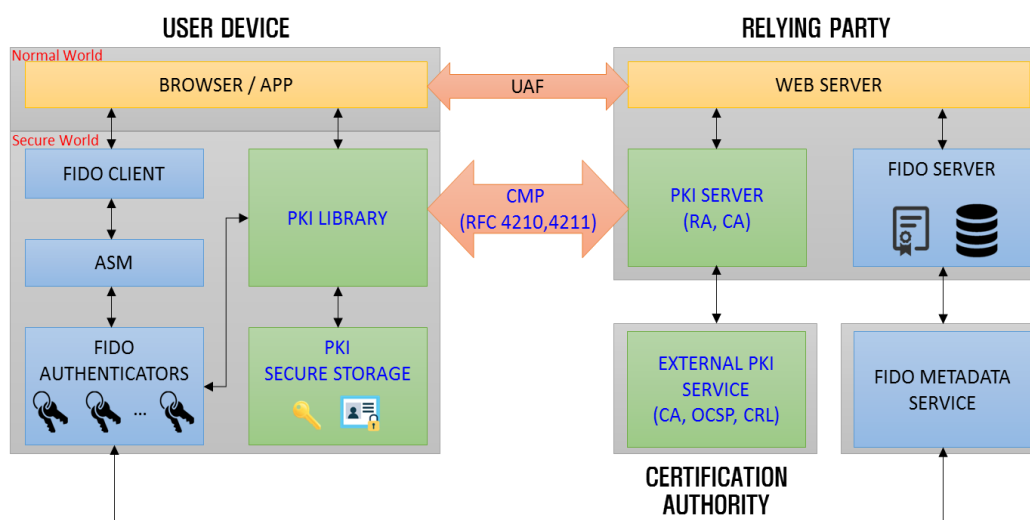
USER DEVICE

RELYING PARTY

Normal World

BROWSER / APP

UAF

WEB SERVER

Secure World

FIDO CLIENT

PKI LIBRARY

CMP
(RFC 4210,4211)

PKI SERVER
(RA, CA)

FIDO SERVER

ASM

FIDO AUTHENTICATORS

...

PKI
SECURE STORAGE

EXTERNAL PKI SERVICE
(CA, OCSP, CRL)

FIDO METADATA SERVICE

CERTIFICATION AUTHORITY